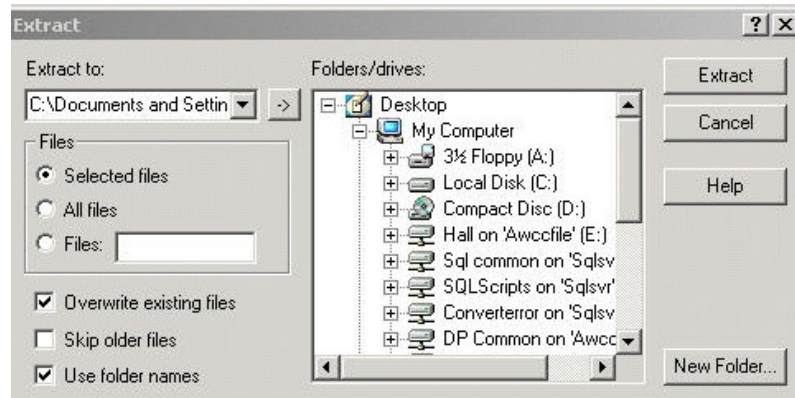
Extract

? X

Extract to:

C:\Documents and Settin

->

Files

Selected files

All files

Files:

Overwrite existing files

Skip older files

Use folder names

Folders/drives:

Desktop

My Computer

3½ Floppy (A:)

Local Disk (C:)

Compact Disc (D:)

Hall on 'Awccfile' (E:)

Sql common on 'Sqlsv

SQLScripts on 'Sqlsvr'

Converterror on 'Sqlsv

DP Common on 'Awcc

Extract

Cancel

Help

New Folder...